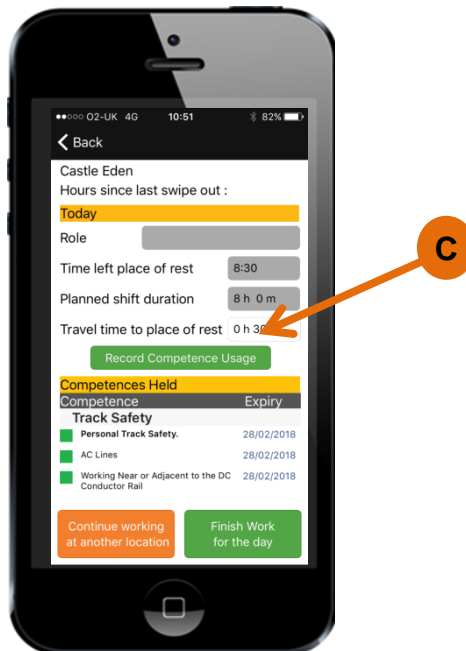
●●○○○ O2-UK 4G 10:51 82%

Back

Castle Eden

Hours since last swipe out :

Today

Role

Time left place of rest 8:30

Planned shift duration 8 h 0 m

Travel time to place of rest 0 h 3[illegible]

Record Competence Usage

Competences Held

| Competence | Expiry |
|---|---|
| Track Safety | |
| Personal Track Safety. | 28/02/2018 |
| AC Lines | 28/02/2018 |
| Working Near or Adjacent to the DC Conductor Rail | 28/02/2018 |

Continue working at another location

Finish Work for the day

C